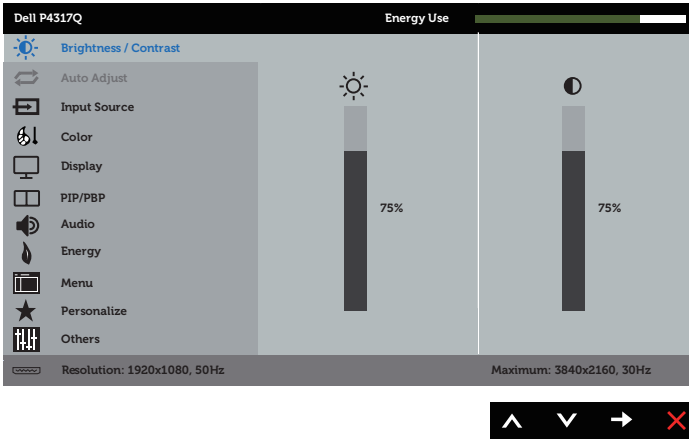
Dell P4317Q

Energy Use

Brightness / Contrast

Auto Adjust

Input Source

Color

Display

PIP/PBP

Audio

Energy

Menu

Personalize

Others

75%

75%

Resolution: 1920x1080, 50Hz

Maximum: 3840x2160, 30Hz